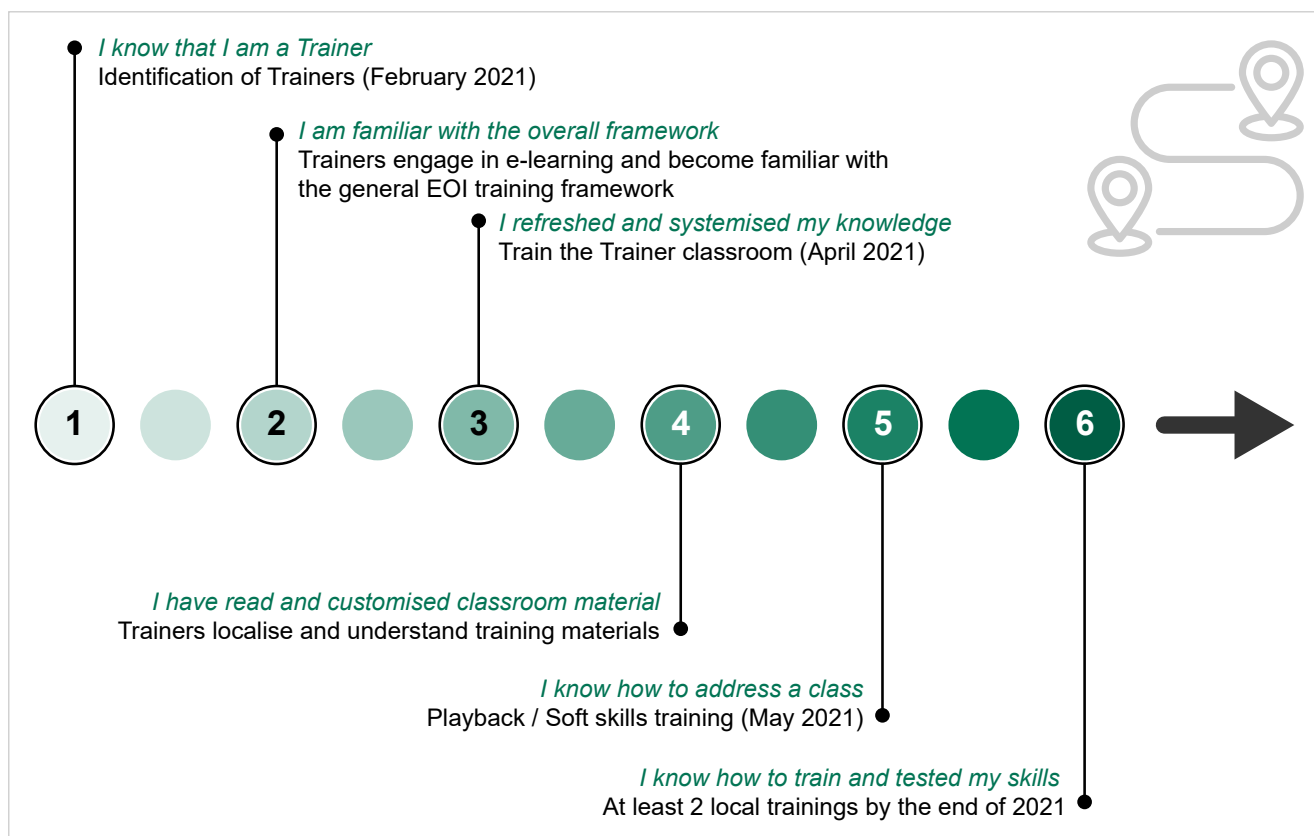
I know that I am a Trainer
Identification of Trainers (February 2021)

I am familiar with the overall framework
Trainers engage in e-learning and become familiar with the general EOI training framework

I refreshed and systemised my knowledge
Train the Trainer classroom (April 2021)

1 2 3 4 5 6

I have read and customised classroom material
Trainers localise and understand training materials

I know how to address a class
Playback / Soft skills training (May 2021)

I know how to train and tested my skills
At least 2 local trainings by the end of 2021